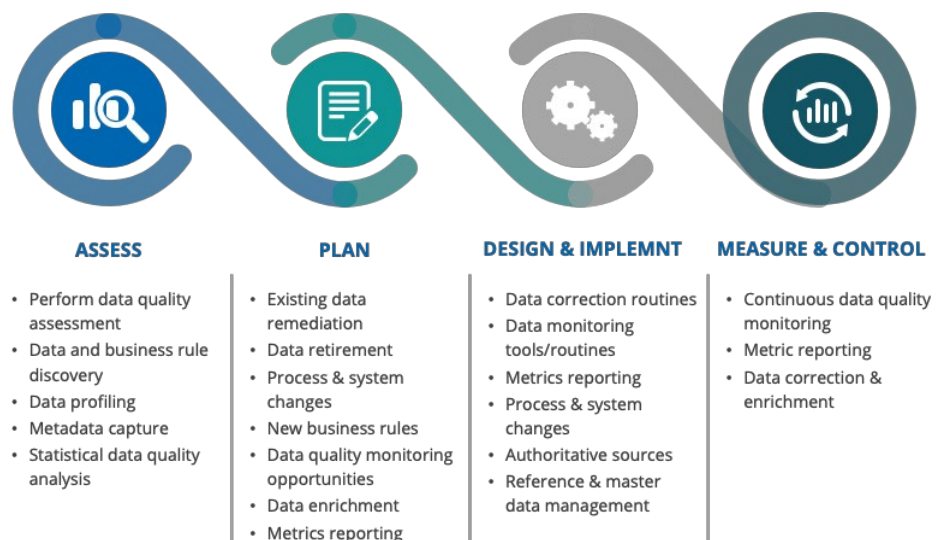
ASSESS

- Perform data quality assessment
- Data and business rule discovery
- Data profiling
- Metadata capture
- Statistical data quality analysis

PLAN

- Existing data remediation
- Data retirement
- Process & system changes
- New business rules
- Data quality monitoring opportunities
- Data enrichment
- Metrics reporting

DESIGN & IMPLEMNT

- Data correction routines
- Data monitoring tools/routines
- Metrics reporting
- Process & system changes
- Authoritative sources
- Reference & master data management

MEASURE & CONTROL

- Continuous data quality monitoring
- Metric reporting
- Data correction & enrichment